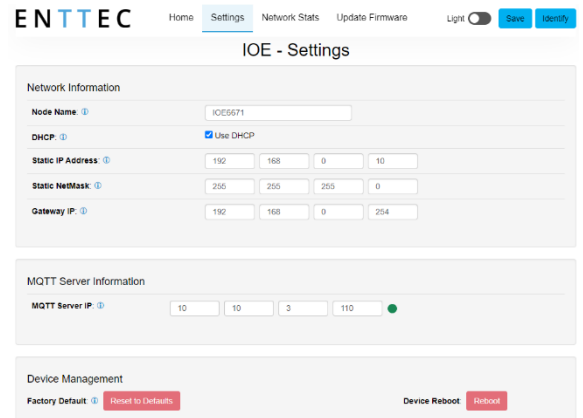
ENTTEC

Home Settings Network Stats Update Firmware Light Save Identify

IOE - Settings

Network Information

Node Name: ⓘ IOE5671

DHCP: ⓘ Use DHCP

Static IP Address: ⓘ 192 168 0 10

Static NetMask: ⓘ 255 255 255 0

Gateway IP: ⓘ 192 168 0 254

MQTT Server Information

MQTT Server IP: ⓘ 10 10 3 110

Device Management

Factory Default: ⓘ Reset to Defaults

Device Reboot: Reboot